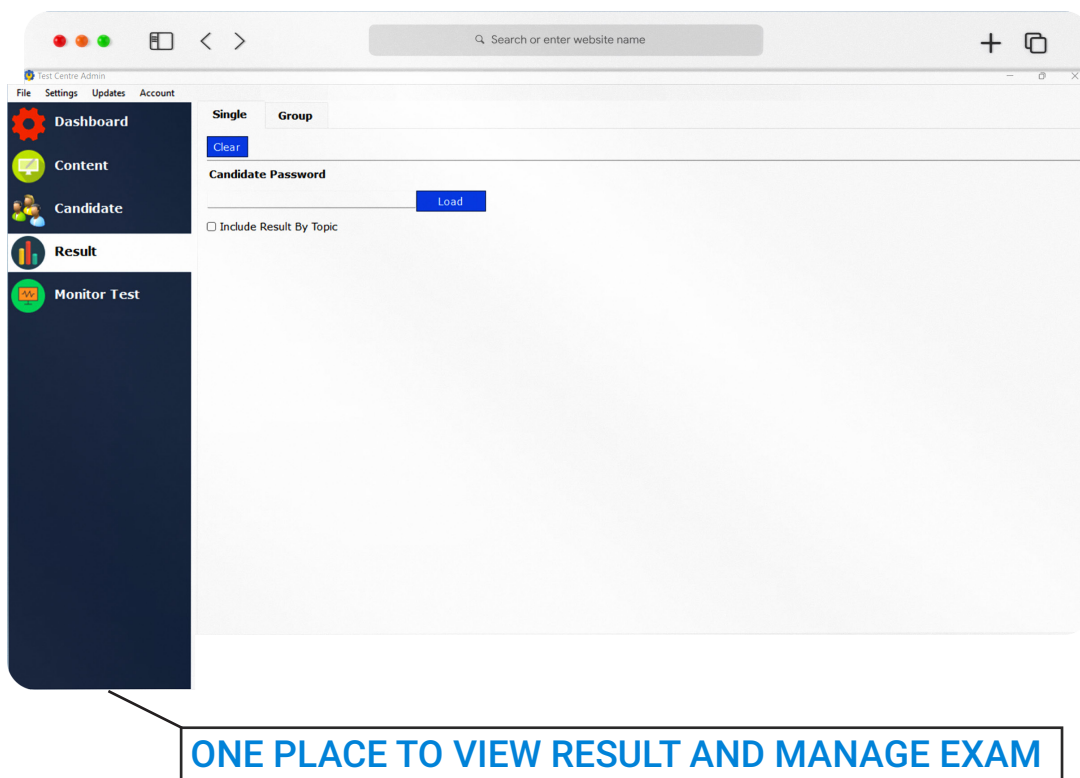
Search or enter website name

Test Centre Admin

File Settings Updates Account

Dashboard

Content

Candidate

Result

Monitor Test

Single Group

Clear

Candidate Password

Load

Include Result By Topic

ONE PLACE TO VIEW RESULT AND MANAGE EXAM